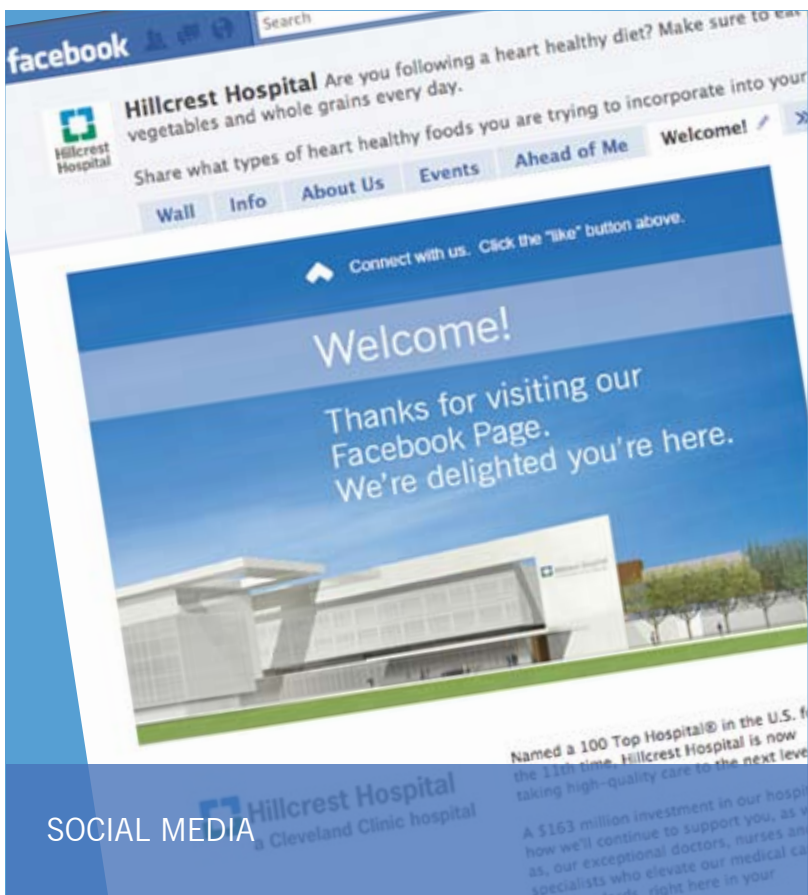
facebook Search

Hillcrest Hospital

Hillcrest Hospital Are you following a heart healthy diet? Make sure to ea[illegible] vegetables and whole grains every day.

Share what types of heart healthy foods you are trying to incorporate into your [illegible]

Wall Info About Us Events Ahead of Me Welcome!

Connect with us. Click the "like" button above.

Welcome!

Thanks for visiting our Facebook Page. We're delighted you're here.

Named a 100 Top Hospital® in the U.S. f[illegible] the 11th time, Hillcrest Hospital is now taking high-quality care to the next leve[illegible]

A $163 million investment in our hosp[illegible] how we'll continue to support you, as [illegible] as, our exceptional doctors, nurses an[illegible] specialists who elevate our medical ca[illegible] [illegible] right here in your

Hillcrest Hospital a Cleveland Clinic hospital

SOCIAL MEDIA